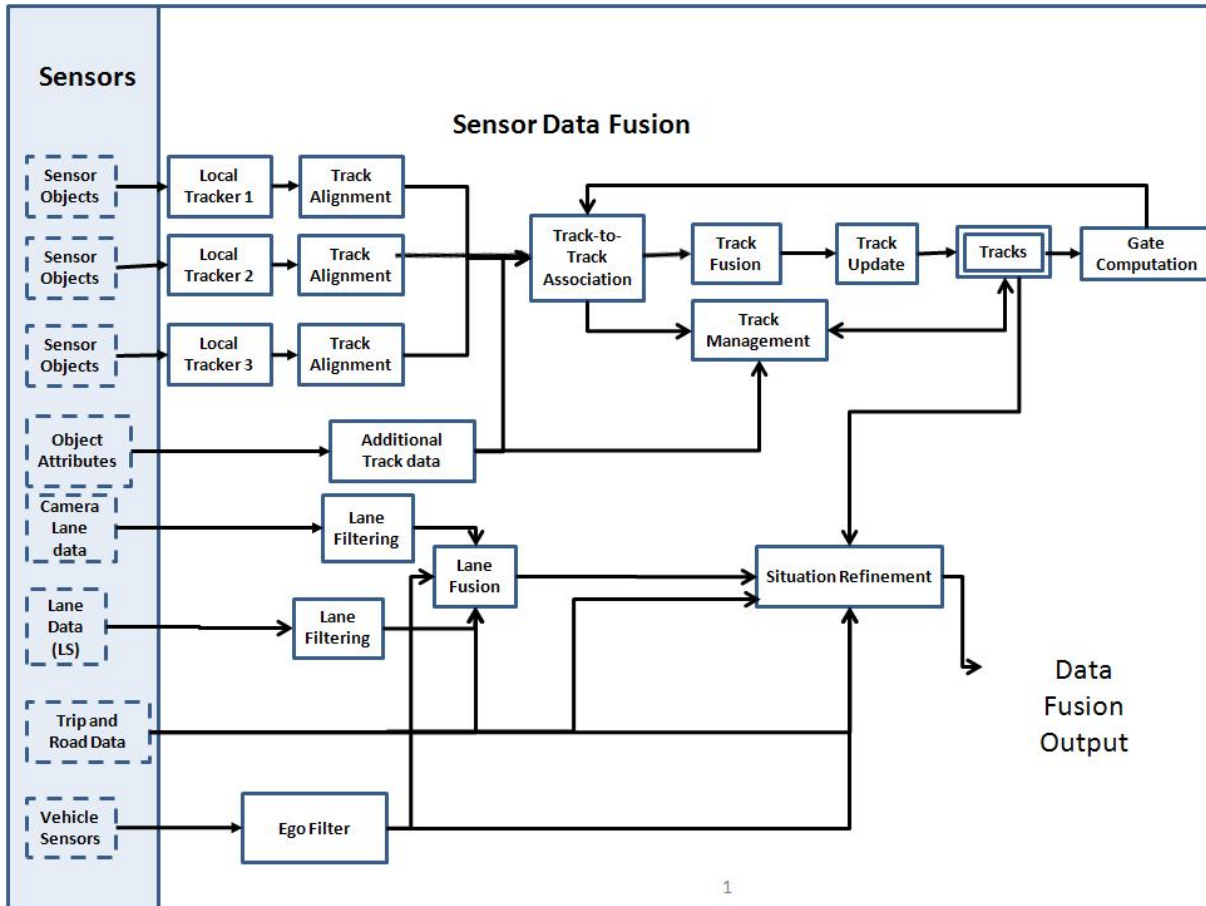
Sensors

Sensor Data Fusion

Sensor Objects

Local Tracker 1

Track Alignment

Sensor Objects

Local Tracker 2

Track Alignment

Sensor Objects

Local Tracker 3

Track Alignment

Track-to-Track Association

Track Fusion

Track Update

Tracks

Gate Computation

Track Management

Object Attributes

Additional Track data

Camera Lane data

Lane Filtering

Lane Fusion

Situation Refinement

Lane Data (LS)

Lane Filtering

Trip and Road Data

Data Fusion Output

Vehicle Sensors

Ego Filter

1